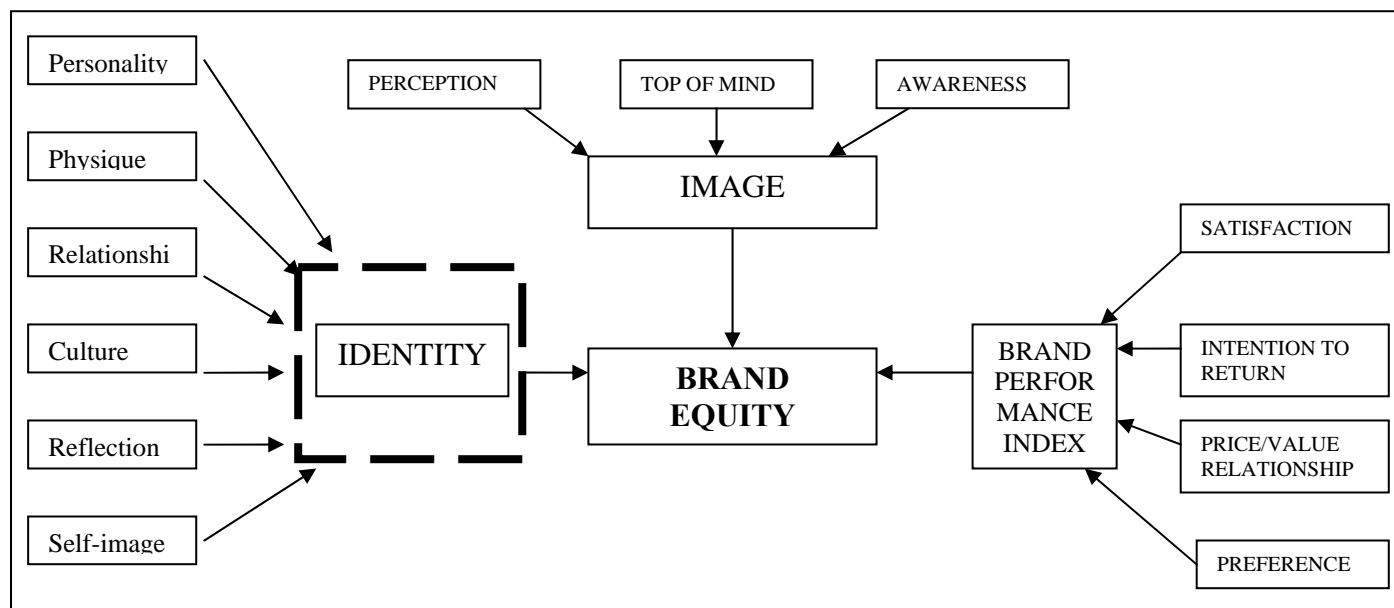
Personality

Physique

Relationshi

Culture

Reflection

Self-image

PERCEPTION

TOP OF MIND

AWARENESS

IMAGE

IDENTITY

BRAND EQUITY

SATISFACTION

BRAND PERFOR MANCE INDEX

INTENTION TO RETURN

PRICE/VALUE RELATIONSHIP

PREFERENCE